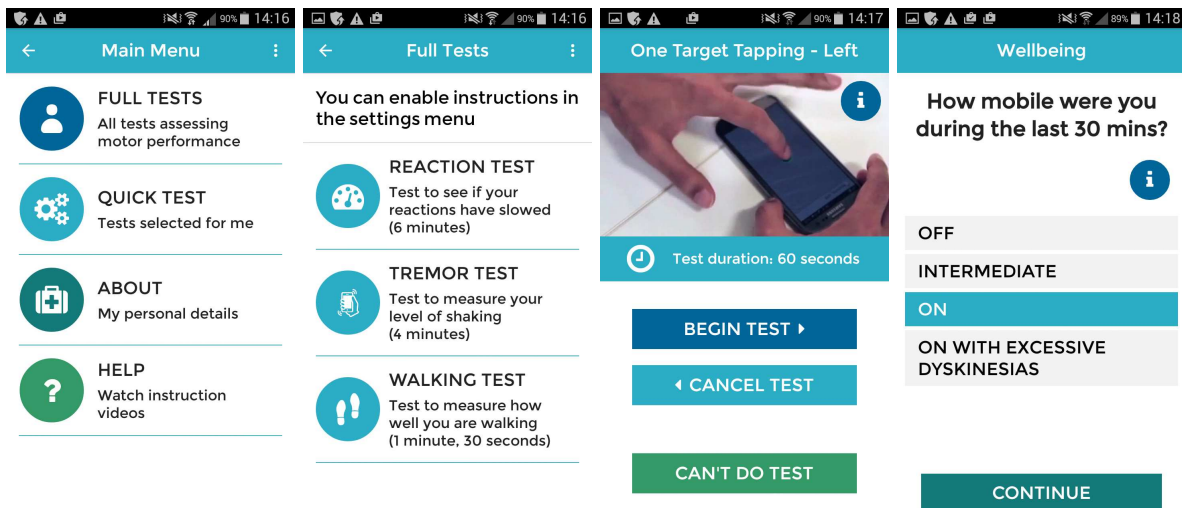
90% 14:16

Main Menu

FULL TESTS
All tests assessing motor performance

QUICK TEST
Tests selected for me

ABOUT
My personal details

HELP
Watch instruction videos

90% 14:16

Full Tests

You can enable instructions in the settings menu

REACTION TEST
Test to see if your reactions have slowed (6 minutes)

TREMOR TEST
Test to measure your level of shaking (4 minutes)

WALKING TEST
Test to measure how well you are walking (1 minute, 30 seconds)

90% 14:17

One Target Tapping - Left

Test duration: 60 seconds

BEGIN TEST

CANCEL TEST

CAN'T DO TEST

89% 14:18

Wellbeing

How mobile were you during the last 30 mins?

OFF

INTERMEDIATE

ON

ON WITH EXCESSIVE DYSKINESIAS

CONTINUE